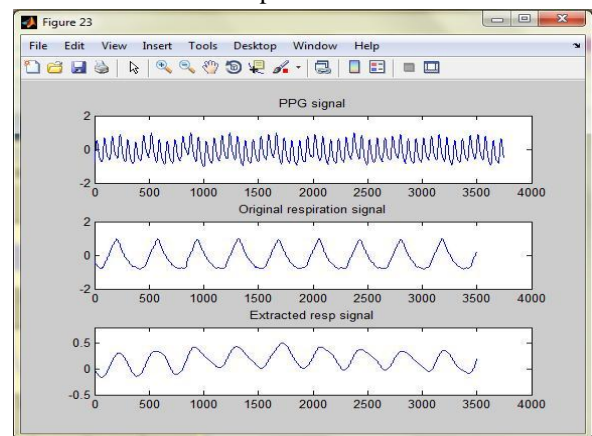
Figure 23

File Edit View Insert Tools Desktop Window Help

PPG signal

2
0
-2
0 500 1000 1500 2000 2500 3000 3500 4000

Original respiration signal

2
0
-2
0 500 1000 1500 2000 2500 3000 3500 4000

Extracted resp signal

0.5
0
-0.5
0 500 1000 1500 2000 2500 3000 3500 4000